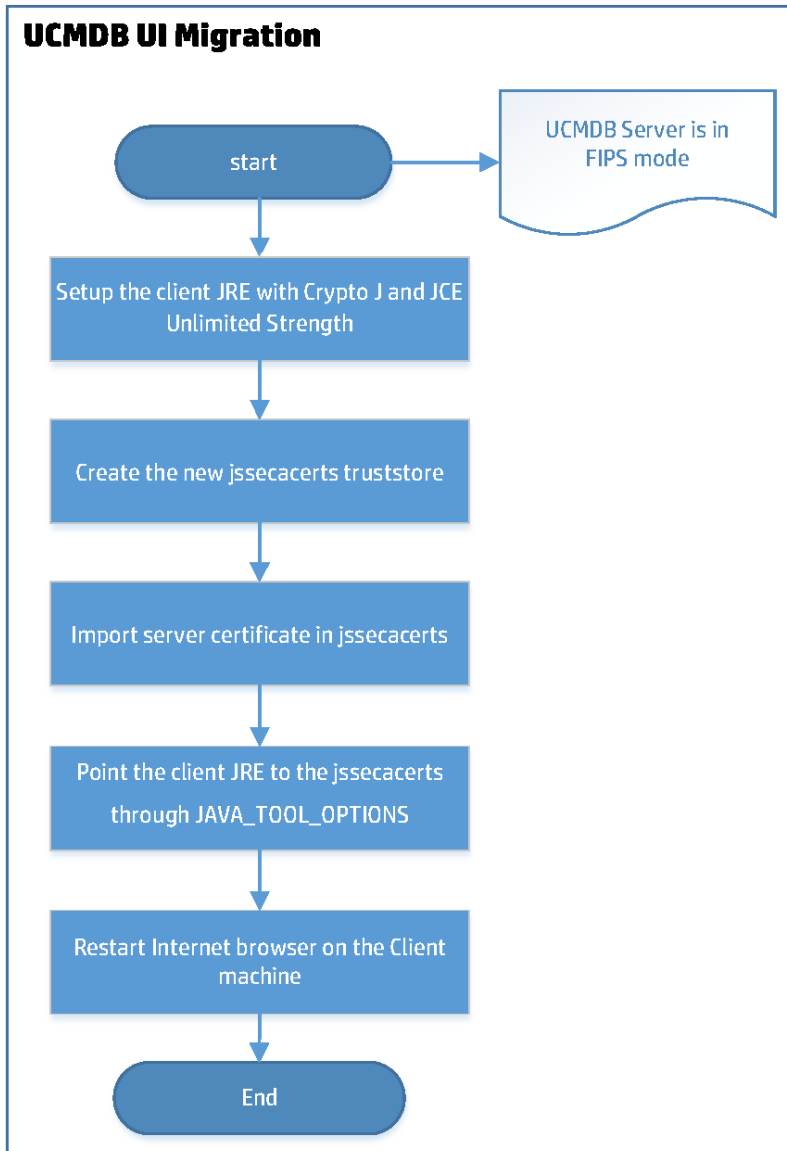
UCMDB UI Migration

start

UCMDB Server is in FIPS mode

Setup the client JRE with Crypto J and JCE Unlimited Strength

Create the new jssecacerts truststore

Import server certificate in jssecacerts

Point the client JRE to the jssecacerts through JAVA_TOOL_OPTIONS

Restart Internet browser on the Client machine

End